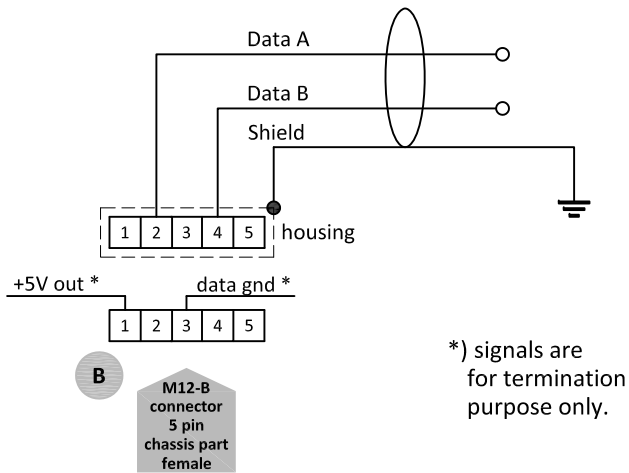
Data A

Data B

Shield

| 1 | 2 | 3 | 4 | 5 |
|---|---|---|---|---|

housing

+5V out *

data gnd *

| 1 | 2 | 3 | 4 | 5 |
|---|---|---|---|---|

B

M12-B connector 5 pin chassis part female

*) signals are for termination purpose only.